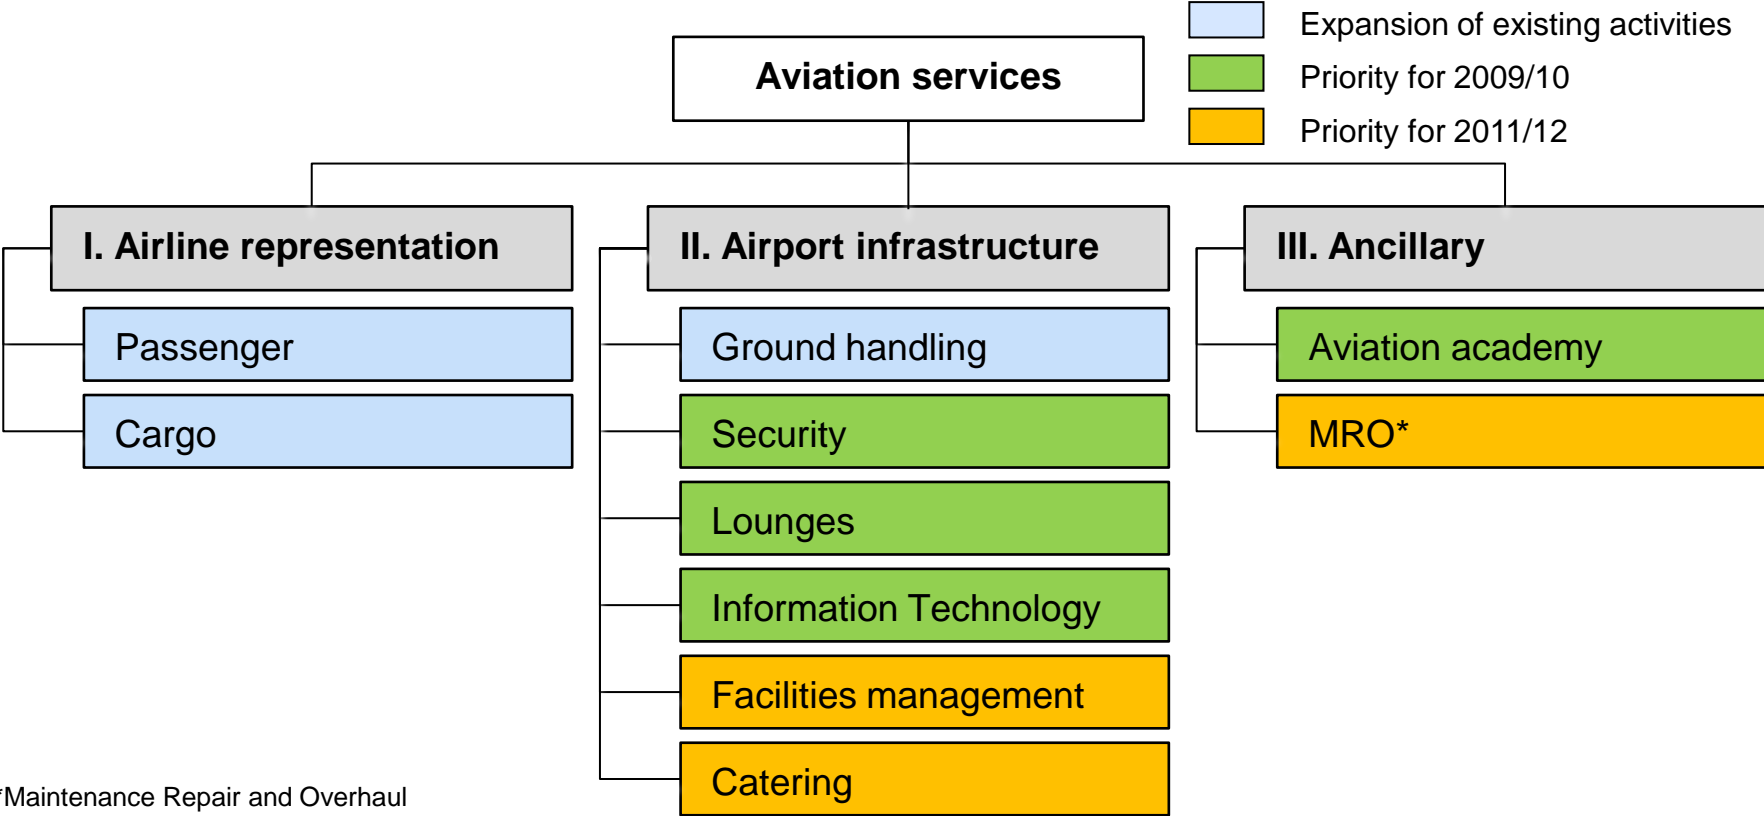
Expansion of existing activities
Priority for 2009/10
Priority for 2011/12

Aviation services

I. Airline representation
Passenger
Cargo

II. Airport infrastructure
Ground handling
Security
Lounges
Information Technology
Facilities management
Catering

III. Ancillary
Aviation academy
MRO*

*Maintenance Repair and Overhaul